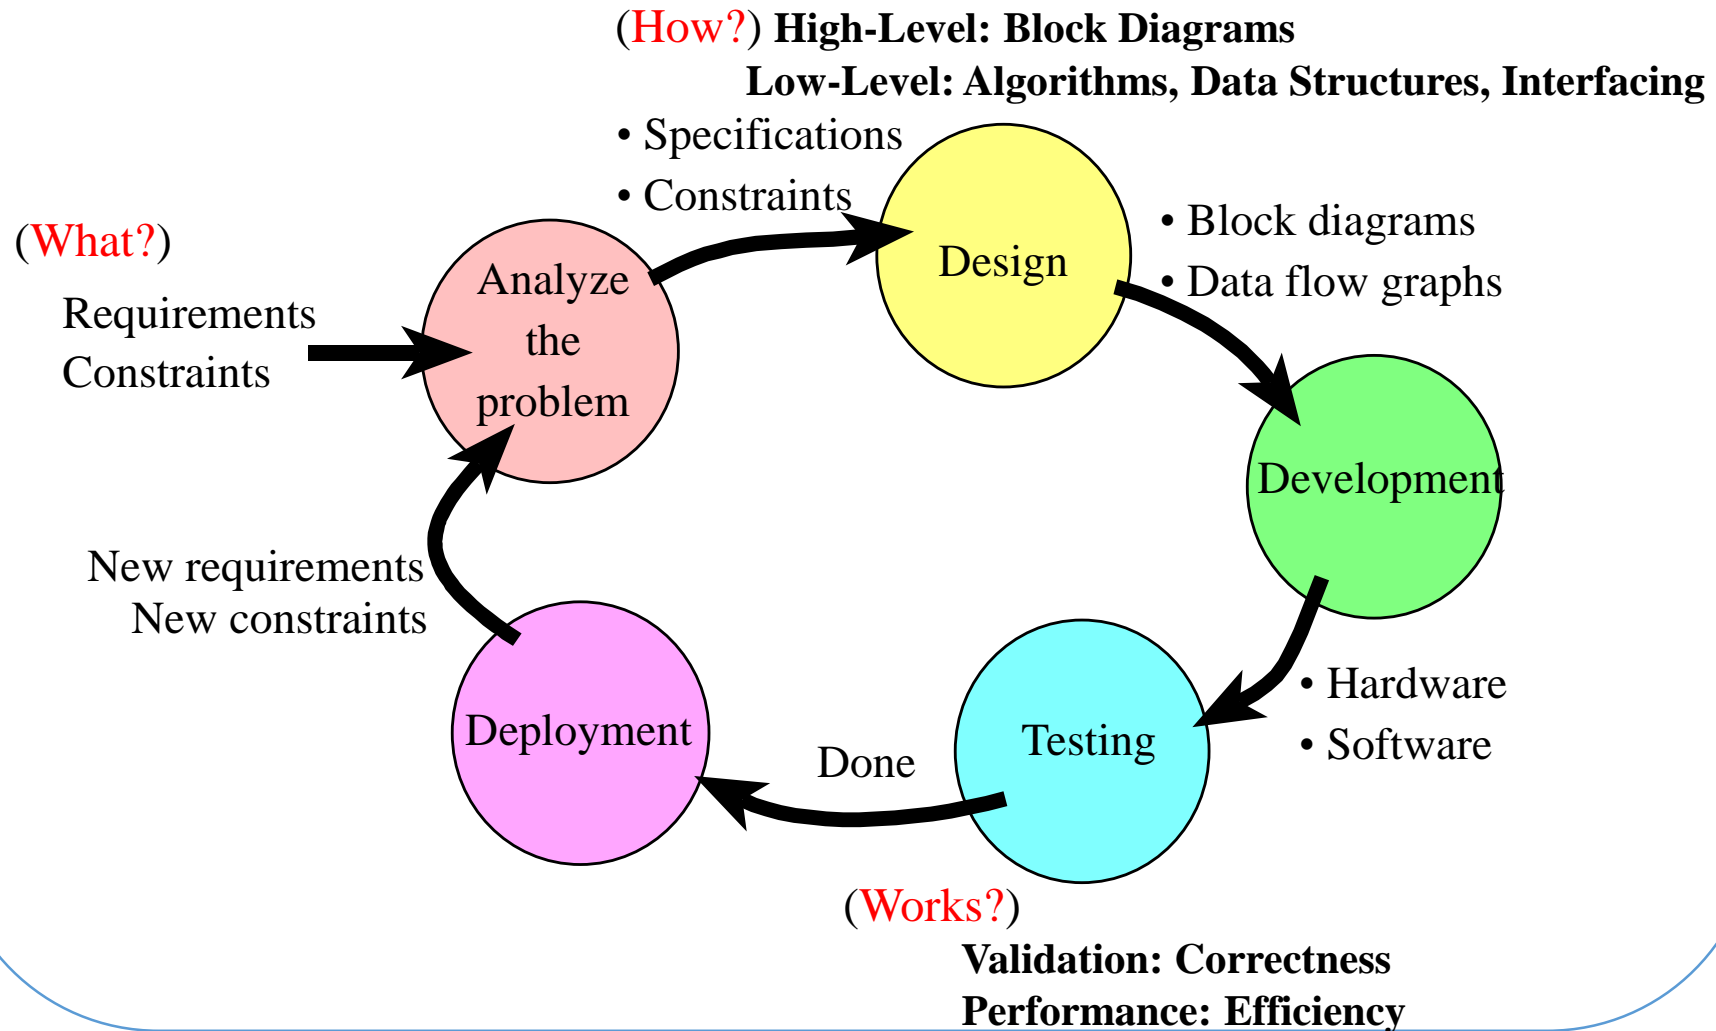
(How?) **High-Level: Block Diagrams**
**Low-Level: Algorithms, Data Structures, Interfacing**

• Specifications
• Constraints

(What?)

Requirements
Constraints

Analyze the problem

Design

• Block diagrams
• Data flow graphs

Development

• Hardware
• Software

Testing

Done

Deployment

New requirements
New constraints

(Works?)
**Validation: Correctness**
**Performance: Efficiency**